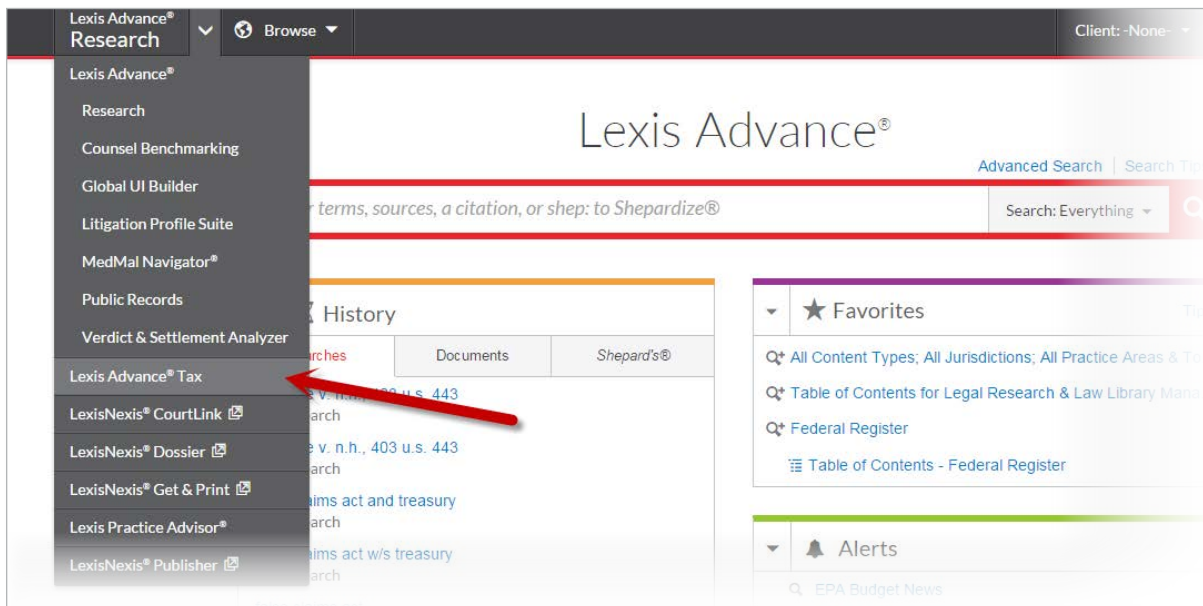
Lexis Advance®
Research
Browse
Client: -None-

Lexis Advance®
Research
Counsel Benchmarking
Global UI Builder
Litigation Profile Suite
MedMal Navigator®
Public Records
Verdict & Settlement Analyzer
Lexis Advance® Tax
LexisNexis® CourtLink
LexisNexis® Dossier
LexisNexis® Get & Print
Lexis Practice Advisor®
LexisNexis® Publisher

Lexis Advance®

Advanced Search | Search Tips

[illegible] terms, sources, a citation, or shep: to Shepardize®

Search: Everything

History

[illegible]rches | Documents | Shepard's®

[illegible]e v. n.h., 403 u.s. 443
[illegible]arch
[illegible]e v. n.h., 403 u.s. 443
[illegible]arch
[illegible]aims act and treasury
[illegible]arch
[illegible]aims act w/s treasury
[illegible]arch

Favorites

All Content Types; All Jurisdictions; All Practice Areas & To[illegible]
Table of Contents for Legal Research & Law Library Man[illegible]
Federal Register
Table of Contents - Federal Register

Alerts

EPA Budget News